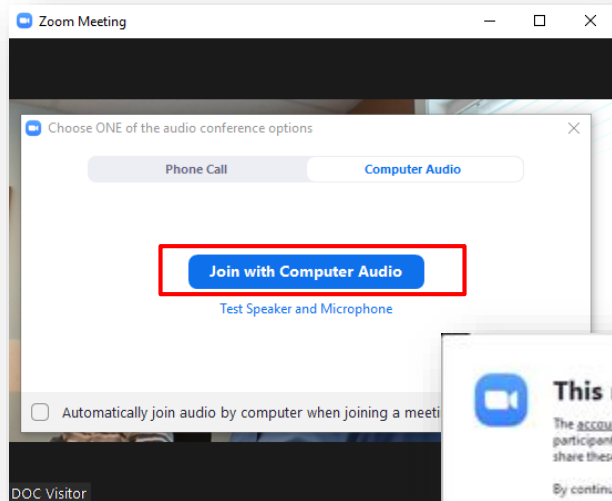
Zoom Meeting

Choose ONE of the audio conference options

Phone Call

Computer Audio

Join with Computer Audio

Test Speaker and Microphone

Automatically join audio by computer when joining a meeti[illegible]

DOC Visitor

This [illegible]

The accou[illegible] participan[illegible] share these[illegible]

By continu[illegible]